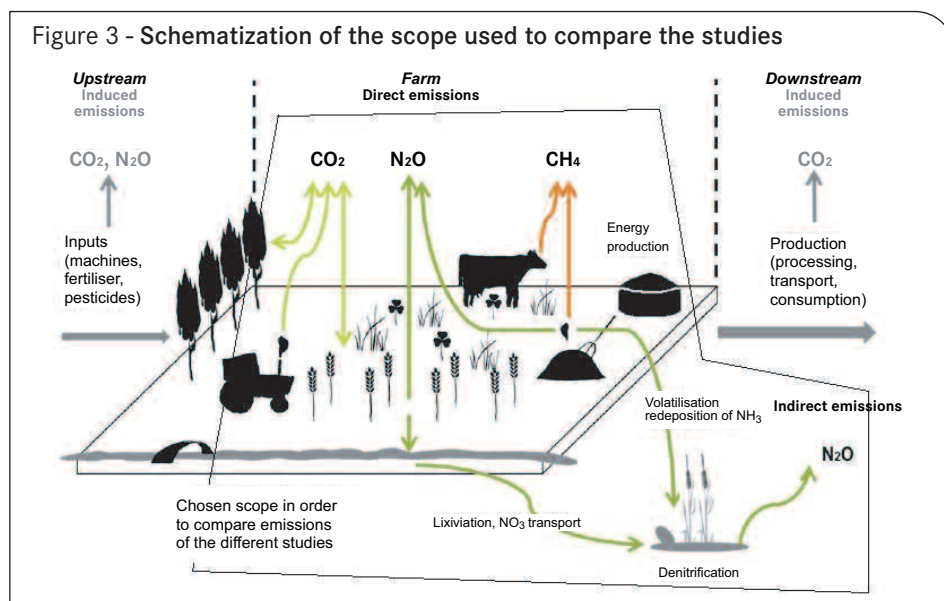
Figure 3 - Schematization of the scope used to compare the studies

Upstream
Induced emissions

$CO_2$, $N_2O$

Inputs (machines, fertiliser, pesticides)

Farm
Direct emissions

$CO_2$

$N_2O$

$CH_4$

Energy production

Downstream
Induced emissions

$CO_2$

Production (processing, transport, consumption)

Volatilisation redeposition of $NH_3$

Indirect emissions

$N_2O$

Chosen scope in order to compare emissions of the different studies

Lixiviation, $NO_3$ transport

Denitrification